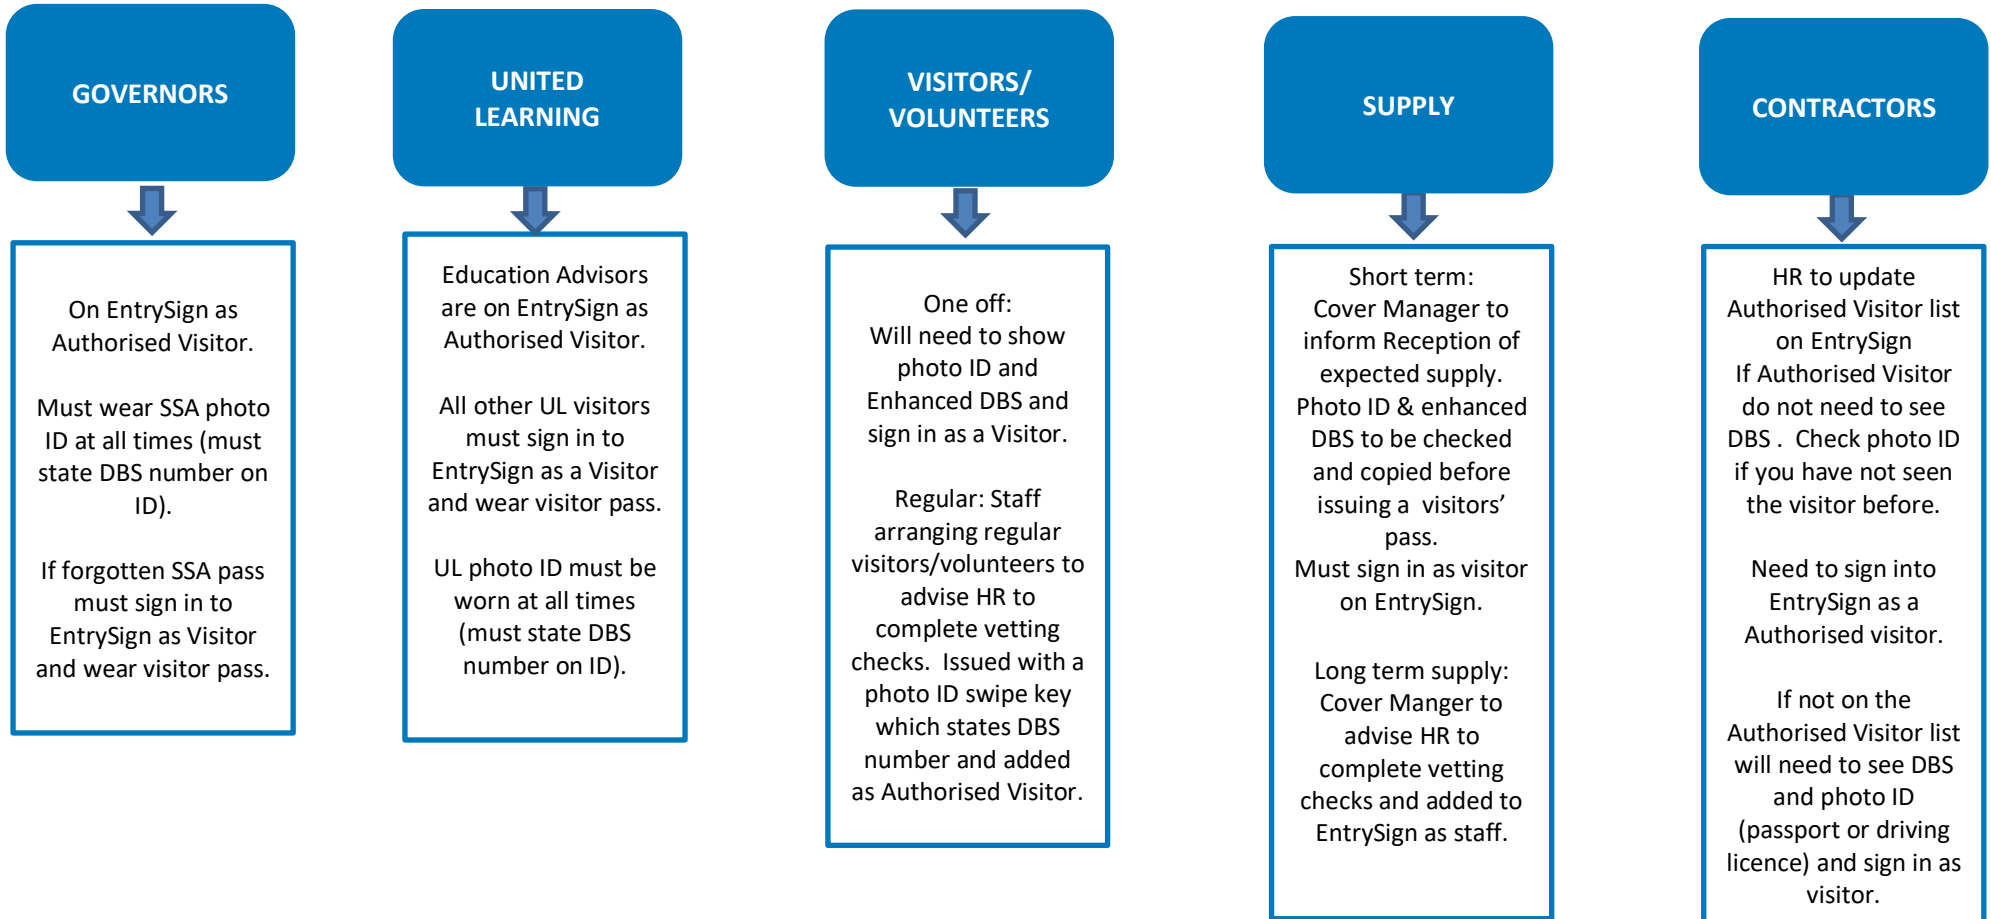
GOVERNORS

On EntrySign as Authorised Visitor.

Must wear SSA photo ID at all times (must state DBS number on ID).

If forgotten SSA pass must sign in to EntrySign as Visitor and wear visitor pass.

UNITED LEARNING

Education Advisors are on EntrySign as Authorised Visitor.

All other UL visitors must sign in to EntrySign as a Visitor and wear visitor pass.

UL photo ID must be worn at all times (must state DBS number on ID).

VISITORS/ VOLUNTEERS

One off: Will need to show photo ID and Enhanced DBS and sign in as a Visitor.

Regular: Staff arranging regular visitors/volunteers to advise HR to complete vetting checks. Issued with a photo ID swipe key which states DBS number and added as Authorised Visitor.

SUPPLY

Short term: Cover Manager to inform Reception of expected supply. Photo ID & enhanced DBS to be checked and copied before issuing a visitors' pass. Must sign in as visitor on EntrySign.

Long term supply: Cover Manger to advise HR to complete vetting checks and added to EntrySign as staff.

CONTRACTORS

HR to update Authorised Visitor list on EntrySign If Authorised Visitor do not need to see DBS . Check photo ID if you have not seen the visitor before.

Need to sign into EntrySign as a Authorised visitor.

If not on the Authorised Visitor list will need to see DBS and photo ID (passport or driving licence) and sign in as visitor.